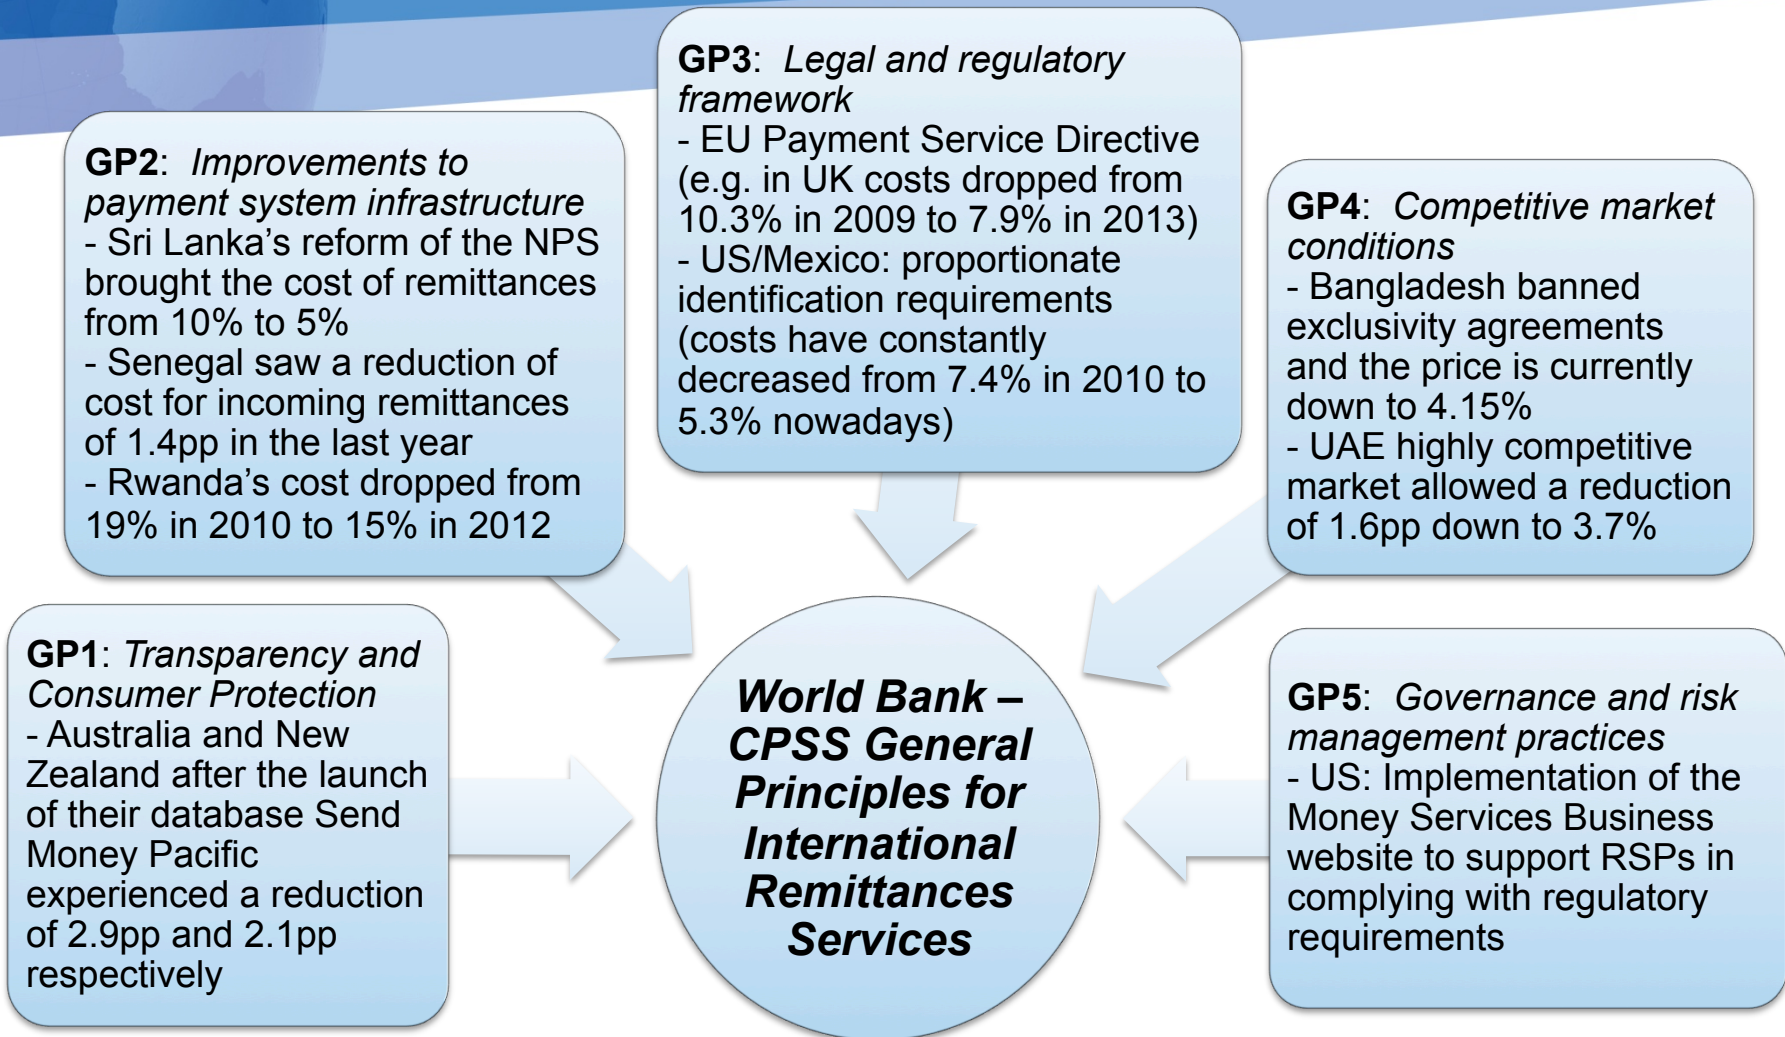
GP2: Improvements to payment system infrastructure
- Sri Lanka's reform of the NPS brought the cost of remittances from 10% to 5%
- Senegal saw a reduction of cost for incoming remittances of 1.4pp in the last year
- Rwanda's cost dropped from 19% in 2010 to 15% in 2012

GP3: Legal and regulatory framework
- EU Payment Service Directive (e.g. in UK costs dropped from 10.3% in 2009 to 7.9% in 2013)
- US/Mexico: proportionate identification requirements (costs have constantly decreased from 7.4% in 2010 to 5.3% nowadays)

GP4: Competitive market conditions
- Bangladesh banned exclusivity agreements and the price is currently down to 4.15%
- UAE highly competitive market allowed a reduction of 1.6pp down to 3.7%

GP1: Transparency and Consumer Protection
- Australia and New Zealand after the launch of their database Send Money Pacific experienced a reduction of 2.9pp and 2.1pp respectively

World Bank – CPSS General Principles for International Remittances Services

GP5: Governance and risk management practices
- US: Implementation of the Money Services Business website to support RSPs in complying with regulatory requirements